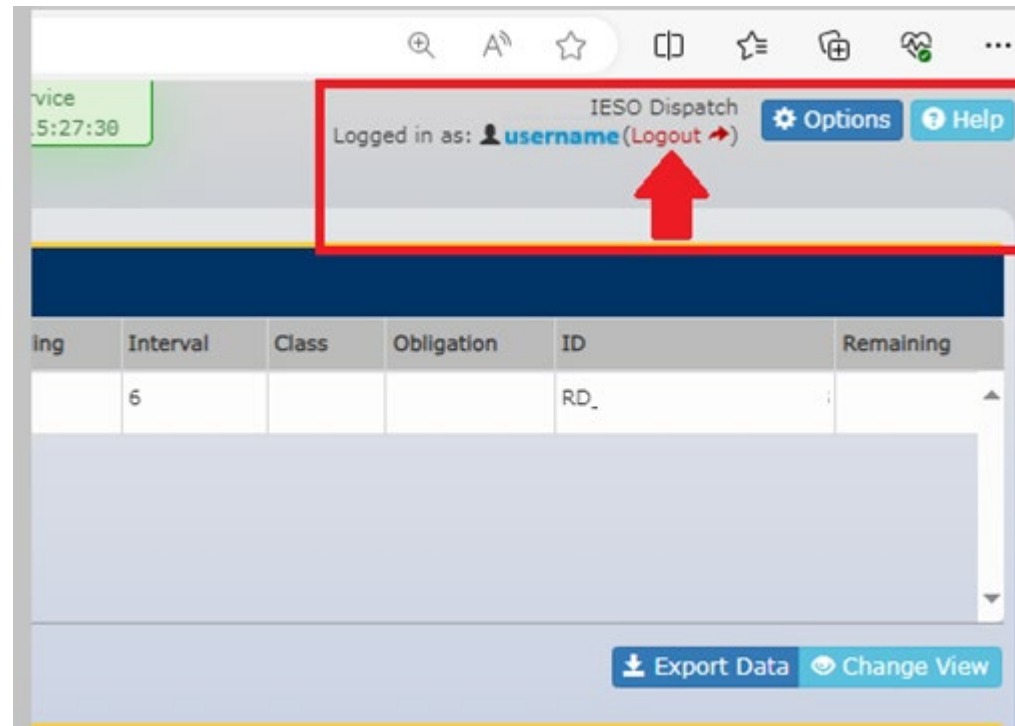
rvice
.5:27:30

IESO Dispatch
Logged in as: username(Logout)

Options Help

| ing | Interval | Class | Obligation | ID | Remaining |
|---|---|---|---|---|---|
| | 6 | | | RD_ | |

Export Data Change View